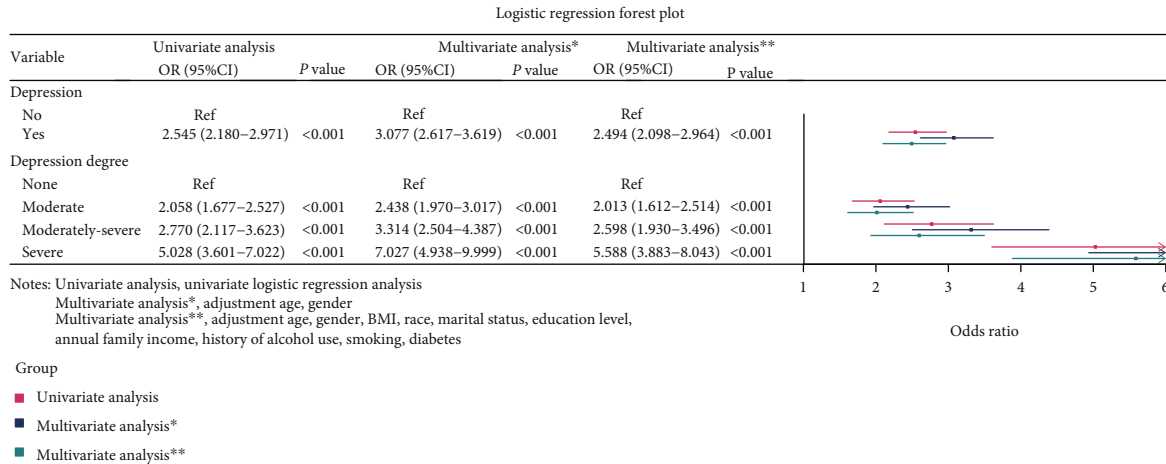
Logistic regression forest plot

| Variable | Univariate analysis OR (95%CI) | *P* value | Multivariate analysis* OR (95%CI) | *P* value | Multivariate analysis** OR (95%CI) | P value |
|---|---|---|---|---|---|---|
| Depression | | | | | | |
| No | Ref | | Ref | | Ref | |
| Yes | 2.545 (2.180–2.971) | <0.001 | 3.077 (2.617–3.619) | <0.001 | 2.494 (2.098–2.964) | <0.001 |
| Depression degree | | | | | | |
| None | Ref | | Ref | | Ref | |
| Moderate | 2.058 (1.677–2.527) | <0.001 | 2.438 (1.970–3.017) | <0.001 | 2.013 (1.612–2.514) | <0.001 |
| Moderately-severe | 2.770 (2.117–3.623) | <0.001 | 3.314 (2.504–4.387) | <0.001 | 2.598 (1.930–3.496) | <0.001 |
| Severe | 5.028 (3.601–7.022) | <0.001 | 7.027 (4.938–9.999) | <0.001 | 5.588 (3.883–8.043) | <0.001 |

Notes: Univariate analysis, univariate logistic regression analysis
Multivariate analysis*, adjustment age, gender
Multivariate analysis**, adjustment age, gender, BMI, race, marital status, education level, annual family income, history of alcohol use, smoking, diabetes

1 2 3 4 5 6

Odds ratio

Group

Univariate analysis

Multivariate analysis*

Multivariate analysis**